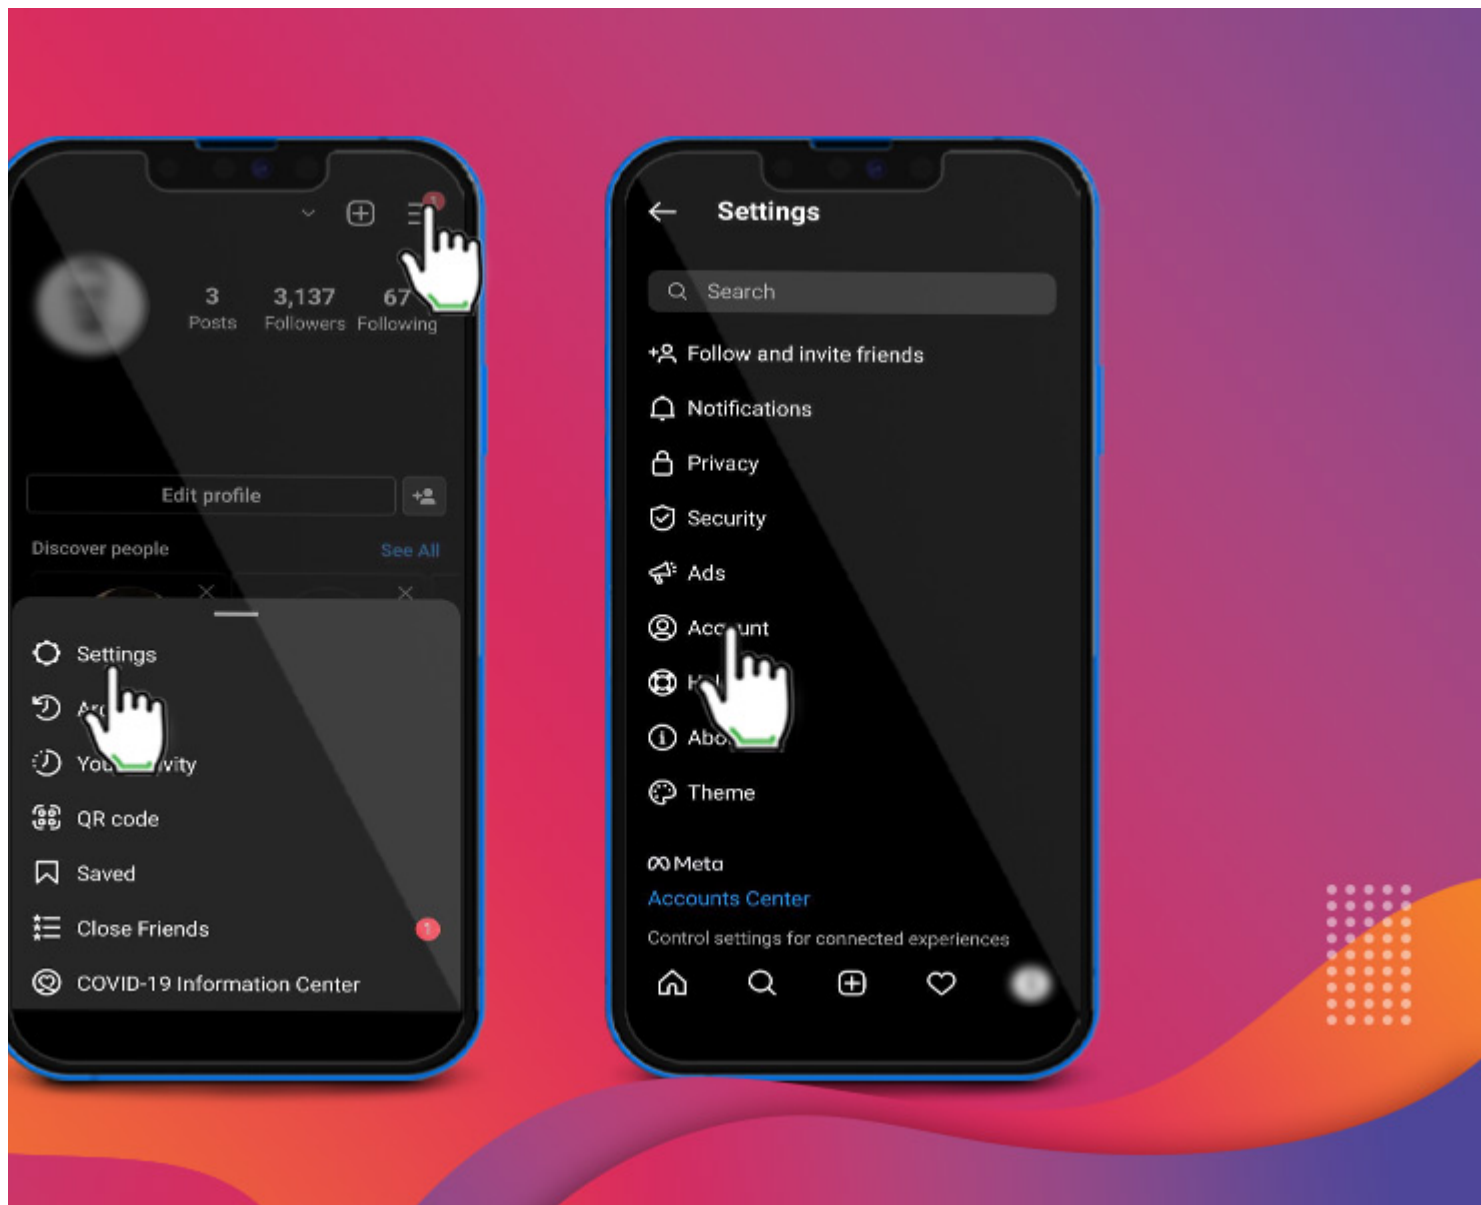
3 Posts

3,137 Followers

67 Following

Edit profile

Discover people

See All

Settings

Ar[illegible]

You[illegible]vity

QR code

Saved

Close Friends

1

COVID-19 Information Center

Settings

Search

Follow and invite friends

Notifications

Privacy

Security

Ads

Acc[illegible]unt

H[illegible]

Abo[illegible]

Theme

Meta

Accounts Center

Control settings for connected experiences